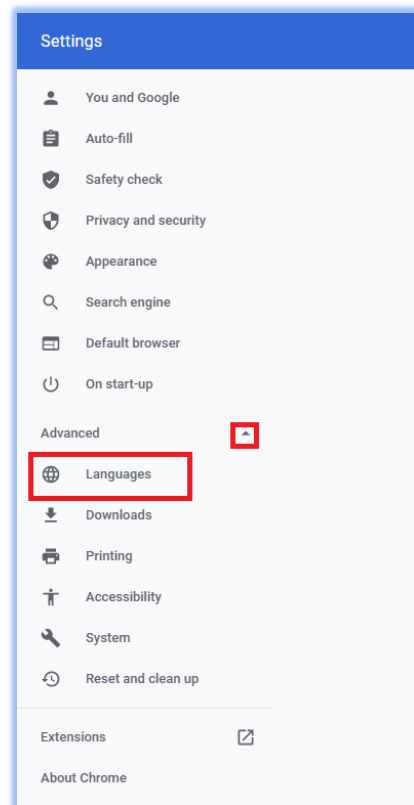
Settings

You and Google
Auto-fill
Safety check
Privacy and security
Appearance
Search engine
Default browser
On start-up

Advanced

Languages
Downloads
Printing
Accessibility
System
Reset and clean up

Extensions
About Chrome